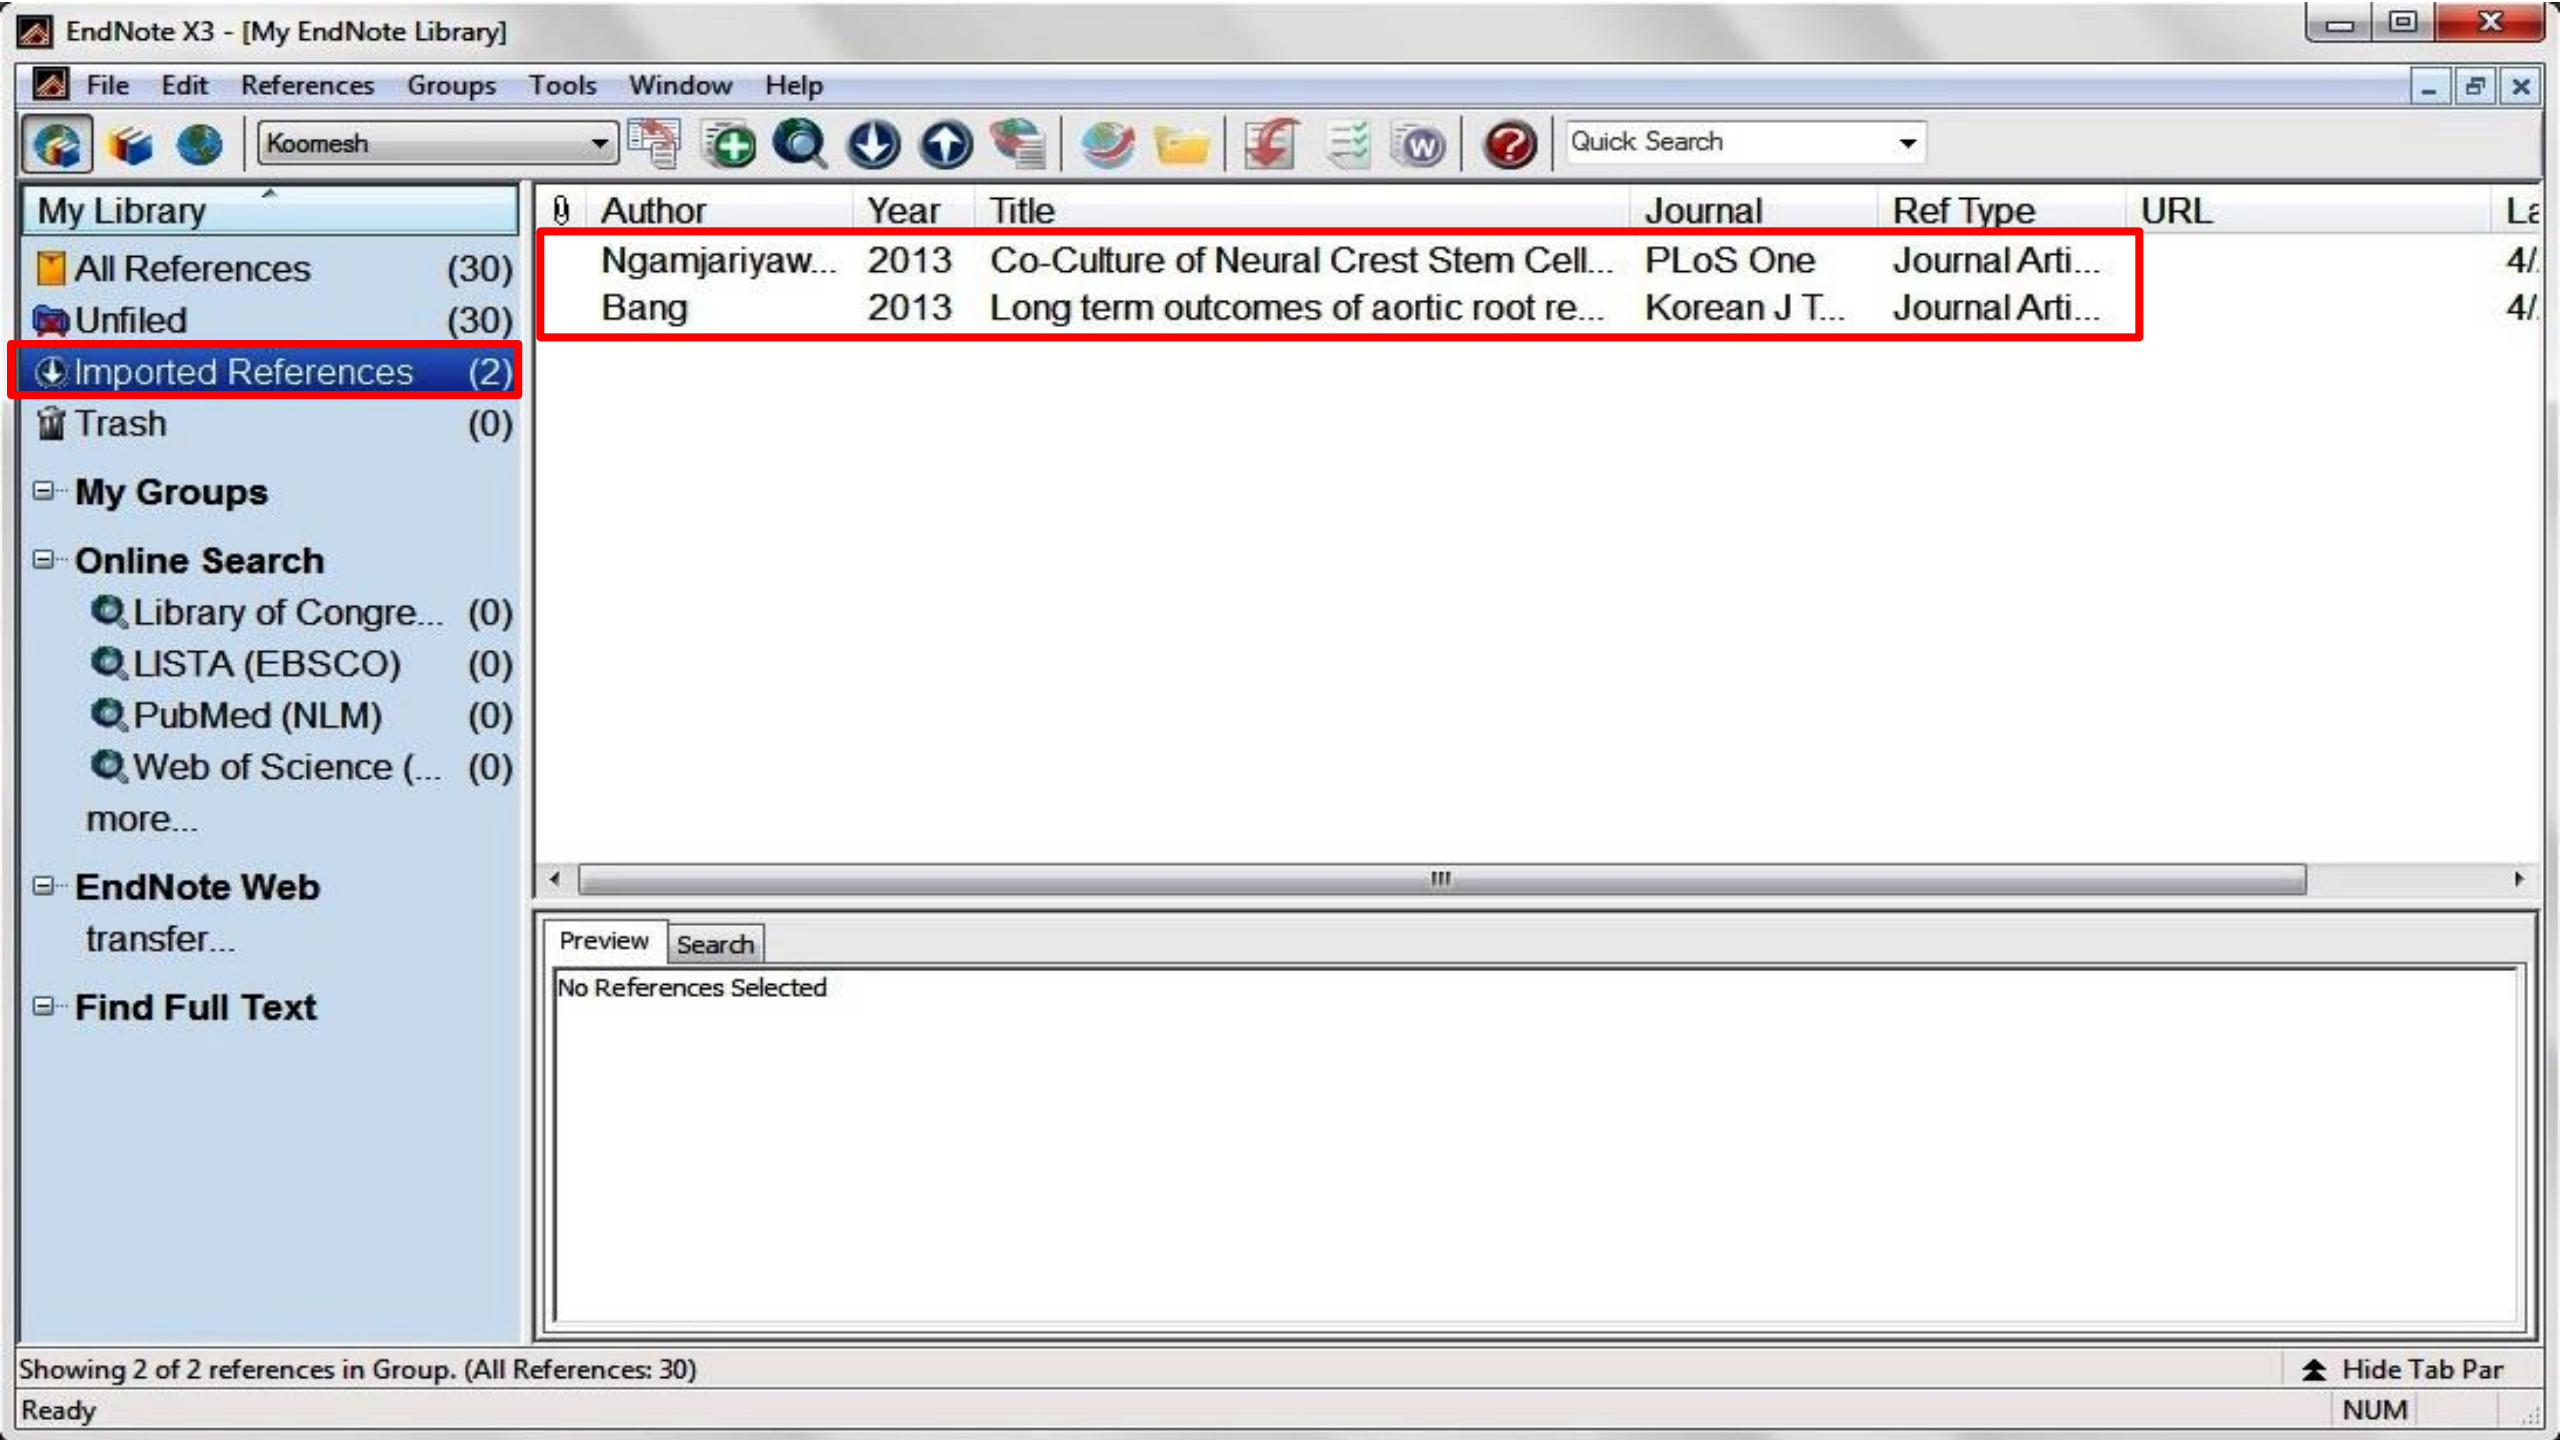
EndNote X3 - [My EndNote Library]

File Edit References Groups Tools Window Help

Koomesh

Quick Search

My Library

All References (30)
Unfiled (30)
Imported References (2)
Trash (0)

My Groups

Online Search
Library of Congre... (0)
LISTA (EBSCO) (0)
PubMed (NLM) (0)
Web of Science (... (0)
more...

EndNote Web
transfer...

Find Full Text

| Author | Year | Title | Journal | Ref Type | URL | La |
|---|---|---|---|---|---|---|
| Ngamjariyaw... | 2013 | Co-Culture of Neural Crest Stem Cell... | PLoS One | Journal Arti... | | 4/. |
| Bang | 2013 | Long term outcomes of aortic root re... | Korean J T... | Journal Arti... | | 4/. |

Preview Search

No References Selected

Showing 2 of 2 references in Group. (All References: 30)

Hide Tab Par

Ready

NUM